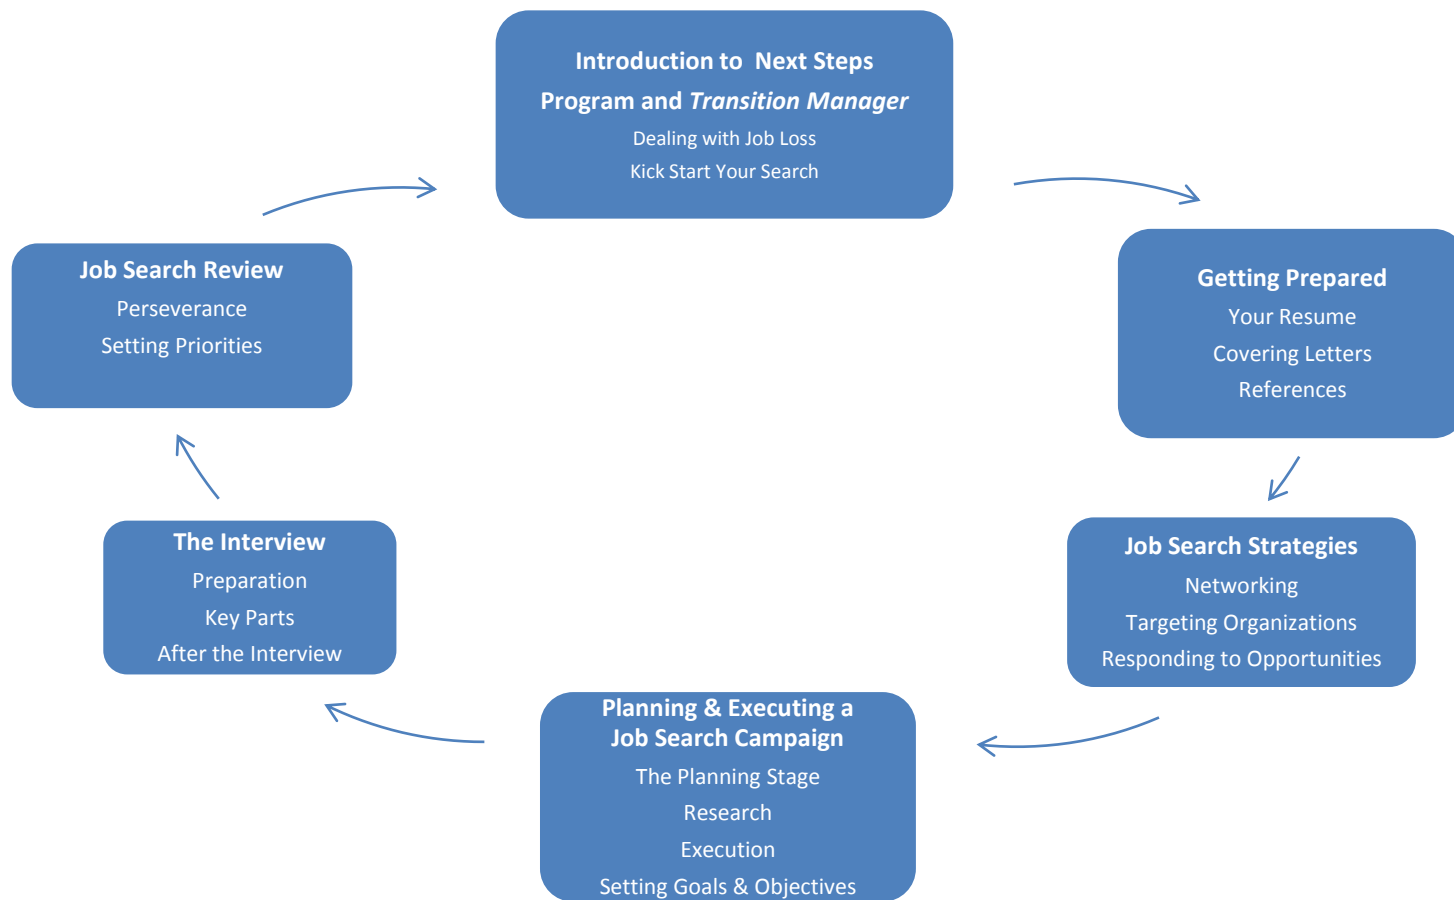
Introduction to Next Steps Program and *Transition Manager*
Dealing with Job Loss
Kick Start Your Search

Getting Prepared
Your Resume
Covering Letters
References

Job Search Strategies
Networking
Targeting Organizations
Responding to Opportunities

Planning & Executing a Job Search Campaign
The Planning Stage
Research
Execution
Setting Goals & Objectives

The Interview
Preparation
Key Parts
After the Interview

Job Search Review
Perseverance
Setting Priorities